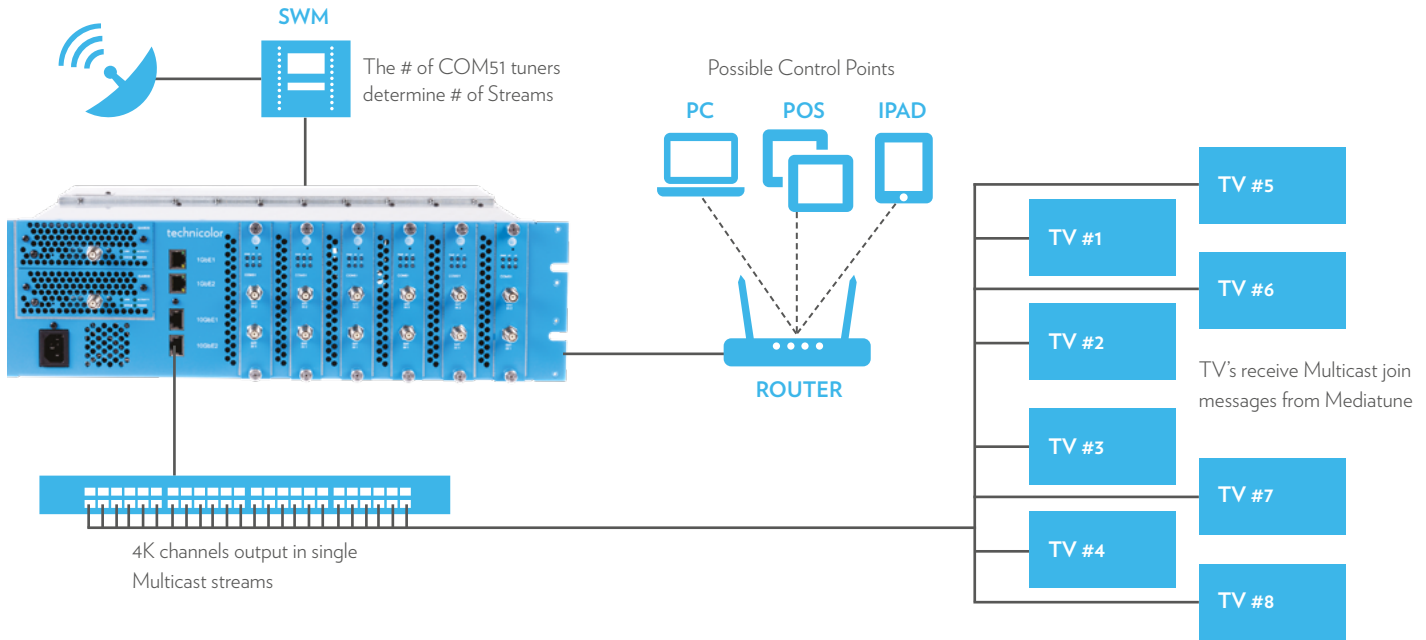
SWM

The # of COM51 tuners determine # of Streams

Possible Control Points

PC

POS

IPAD

technicolor

1GbE1

1GbE2

10GbE1

10GbE2

ROUTER

TV #5

TV #1

TV #6

TV #2

TV's receive Multicast join messages from Mediatune

TV #3

TV #7

TV #4

TV #8

4K channels output in single Multicast streams